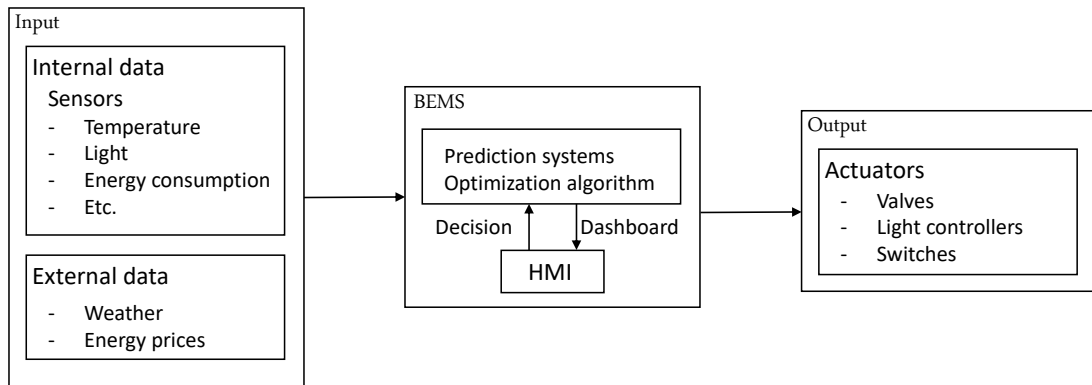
Input

Internal data

Sensors

- Temperature
- Light
- Energy consumption
- Etc.

External data

- Weather
- Energy prices

BEMS

Prediction systems
Optimization algorithm

Decision

Dashboard

HMI

Output

Actuators

- Valves
- Light controllers
- Switches